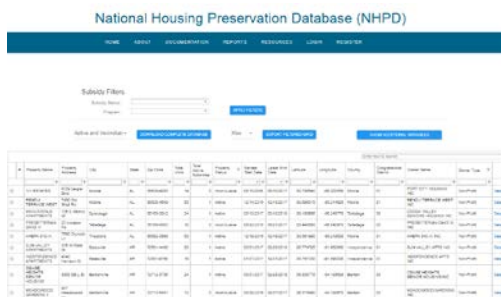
National Housing Preservation Database (NHPD)

HOME ABOUT DOCUMENTATION REPORTS RESOURCES LOGIN REGISTER

Subsidy Filters

Subsidy Name:

Program:

APPLY FILTERS

Active and Inconclusive

DOWNLOAD COMPLETE DATABASE

Show

EXPORT FILTERED NHPD

SHOW ADDITIONAL VARIABLES

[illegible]